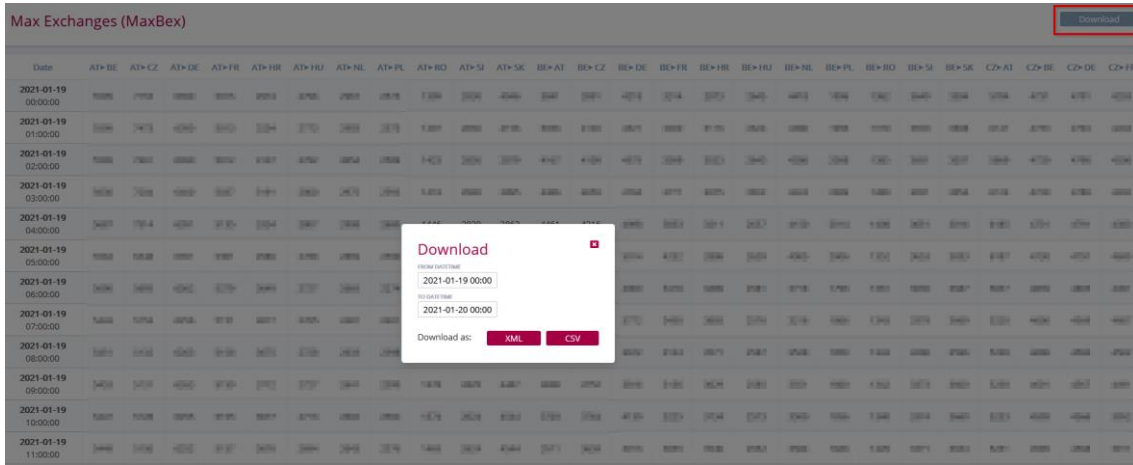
Max Exchanges (MaxBex)

Download

| Date | AT> BE | AT> CZ | AT> DE | AT> FR | AT> HR | AT> HU | AT> NL | AT> PL | AT> RO | AT> SI | AT> SK | BE> AT | BE> CZ | BE> DE | BE> FR | BE> HR | BE> HU | BE> NL | BE> PL | BE> RO | BE> SI | BE> SK | CZ> AT | CZ> BE | CZ> DE | CZ> FR |
|---|---|---|---|---|---|---|---|---|---|---|---|---|---|---|---|---|---|---|---|---|---|---|---|---|---|---|
| 2021-01-19 00:00:00 | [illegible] | | | | | | | | | | | | | | | | | | | | | | | | | |
| 2021-01-19 01:00:00 | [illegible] | | | | | | | | | | | | | | | | | | | | | | | | | |
| 2021-01-19 02:00:00 | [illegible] | | | | | | | | | | | | | | | | | | | | | | | | | |
| 2021-01-19 03:00:00 | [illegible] | | | | | | | | | | | | | | | | | | | | | | | | | |
| 2021-01-19 04:00:00 | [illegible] | | | | | | | | | | | | | | | | | | | | | | | | | |
| 2021-01-19 05:00:00 | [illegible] | | | | | | | | | | | | | | | | | | | | | | | | | |
| 2021-01-19 06:00:00 | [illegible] | | | | | | | | | | | | | | | | | | | | | | | | | |
| 2021-01-19 07:00:00 | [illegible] | | | | | | | | | | | | | | | | | | | | | | | | | |
| 2021-01-19 08:00:00 | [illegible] | | | | | | | | | | | | | | | | | | | | | | | | | |
| 2021-01-19 09:00:00 | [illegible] | | | | | | | | | | | | | | | | | | | | | | | | | |
| 2021-01-19 10:00:00 | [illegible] | | | | | | | | | | | | | | | | | | | | | | | | | |
| 2021-01-19 11:00:00 | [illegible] | | | | | | | | | | | | | | | | | | | | | | | | | |

Download
FROM DATETIME
2021-01-19 00:00
TO DATETIME
2021-01-20 00:00
Download as: XML CSV